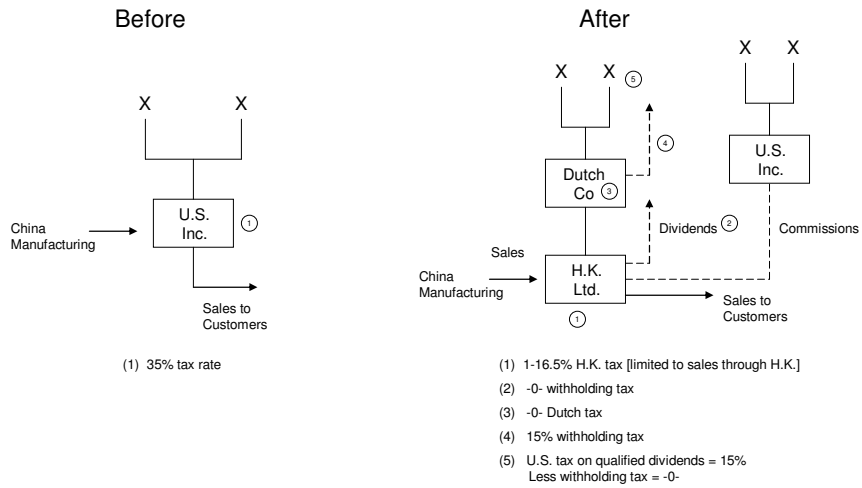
Before

X X

China Manufacturing

U.S. Inc. (1)

Sales to Customers

(1) 35% tax rate

After

X X (5)

(4)

Dutch Co (3)

Dividends (2)

Sales

China Manufacturing

H.K. Ltd.

(1)

Sales to Customers

X X

U.S. Inc.

Commissions

(1) 1-16.5% H.K. tax [limited to sales through H.K.]

(2) -0- withholding tax

(3) -0- Dutch tax

(4) 15% withholding tax

(5) U.S. tax on qualified dividends = 15%
Less withholding tax = -0-